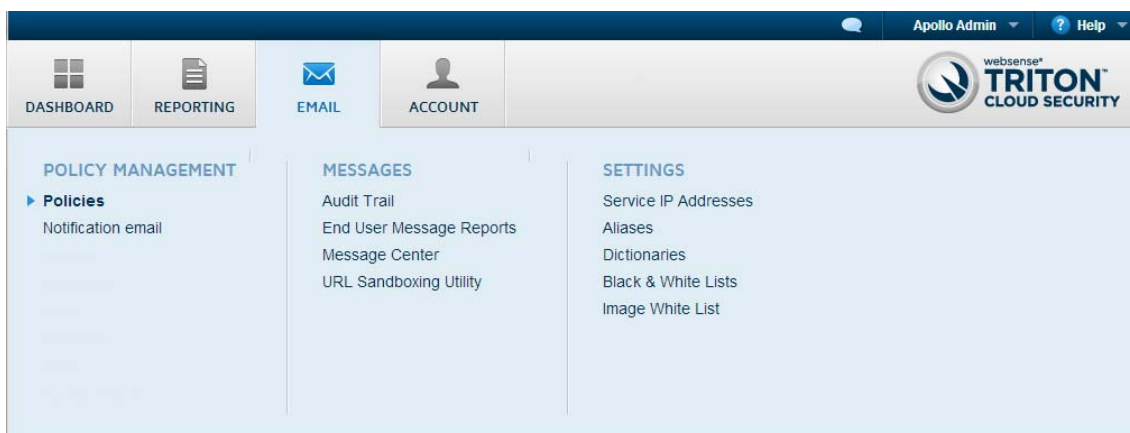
Apollo Admin
Help

DASHBOARD
REPORTING
EMAIL
ACCOUNT

websense®
TRITON™
CLOUD SECURITY

POLICY MANAGEMENT
Policies
Notification email

MESSAGES
Audit Trail
End User Message Reports
Message Center
URL Sandboxing Utility

SETTINGS
Service IP Addresses
Aliases
Dictionaries
Black & White Lists
Image White List